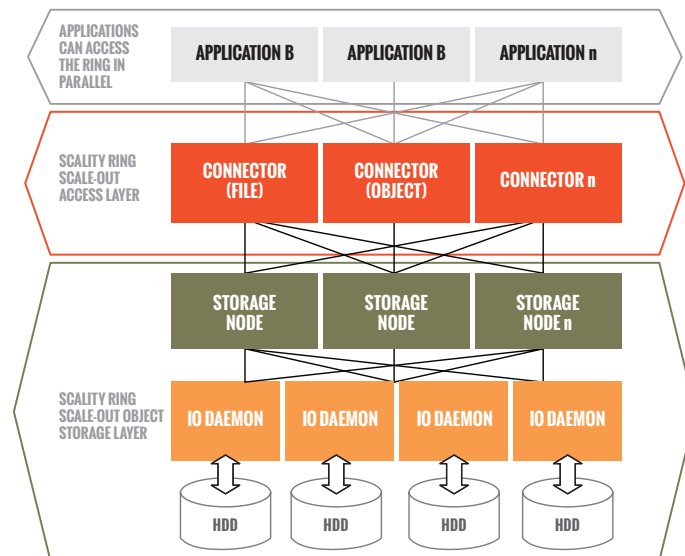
APPLICATIONS CAN ACCESS THE RING IN PARALLEL

APPLICATION B

APPLICATION B

APPLICATION n

SCALITY RING SCALE-OUT ACCESS LAYER

CONNECTOR (FILE)

CONNECTOR (OBJECT)

CONNECTOR n

STORAGE NODE

STORAGE NODE

STORAGE NODE n

SCALITY RING SCALE-OUT OBJECT STORAGE LAYER

IO DAEMON

IO DAEMON

IO DAEMON

IO DAEMON

HDD

HDD

HDD

HDD